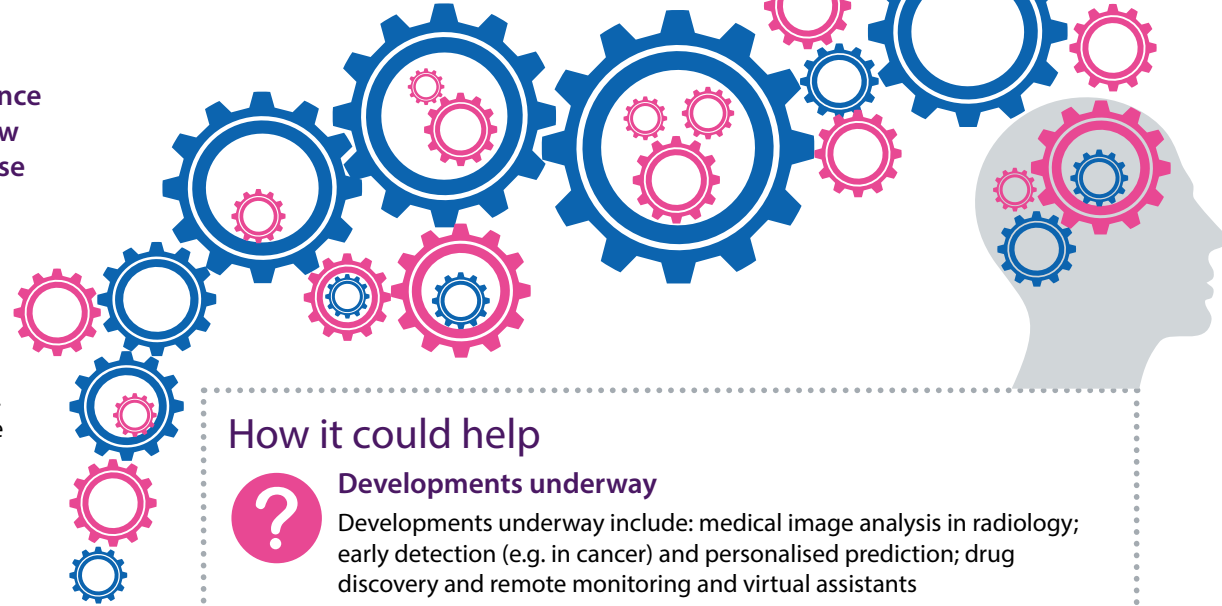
nce
w
se

e

How it could help

?

Developments underway

Developments underway include: medical image analysis in radiology; early detection (e.g. in cancer) and personalised prediction; drug discovery and remote monitoring and virtual assistants